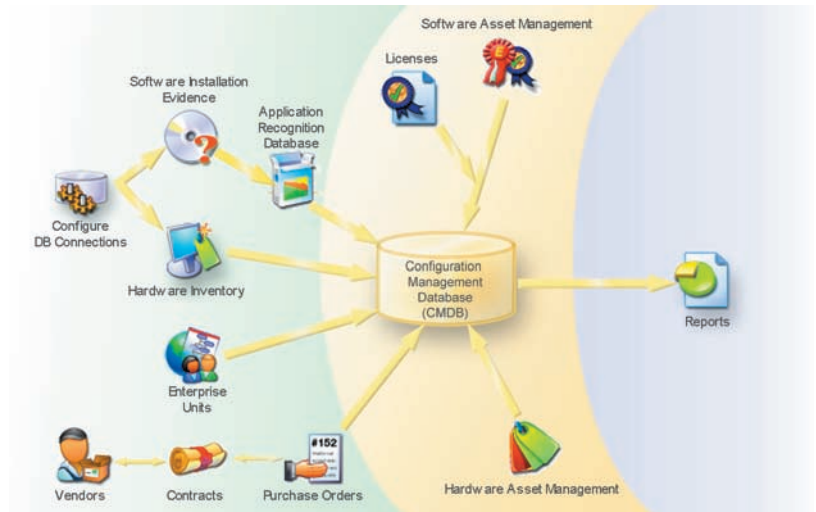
Software Asset Management

Licenses

Software Installation Evidence

Application Recognition Database

Configure DB Connections

Hardware Inventory

Configuration Management Database (CMDB)

Reports

Enterprise Units

#152

Vendors

Contracts

Purchase Orders

Hardware Asset Management